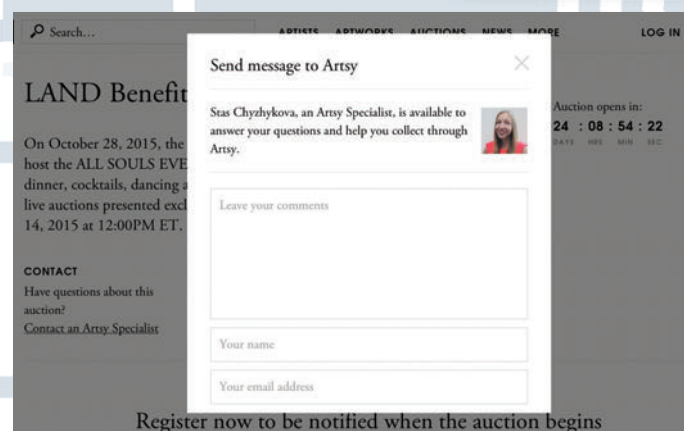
Search...

ARTISTS ARTWORKS AUCTIONS NEWS MORE LOG IN

LAND Benefit

On October 28, 2015, the host the ALL SOULS EVE dinner, cocktails, dancing live auctions presented excl 14, 2015 at 12:00PM ET.

CONTACT
Have questions about this auction?
Contact an Artsy Specialist

Auction opens in:
24 : 08 : 54 : 22
DAYS HRS MIN SEC

Send message to Artsy

Stas Chyzhykova, an Artsy Specialist, is available to answer your questions and help you collect through Artsy.

Leave your comments

Your name

Your email address

Register now to be notified when the auction begins